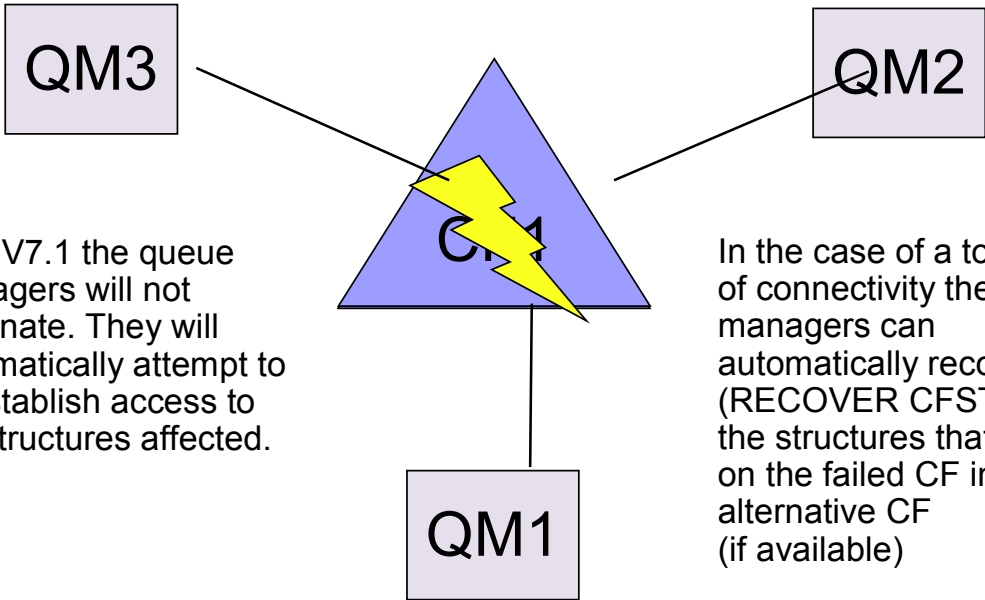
QM3

QM2

CF1

V7.1 the queue agers will not inate. They will matically attempt to tablish access to tructures affected.

In the case of a to of connectivity the managers can automatically reco (RECOVER CFST the structures that on the failed CF in alternative CF (if available)

QM1